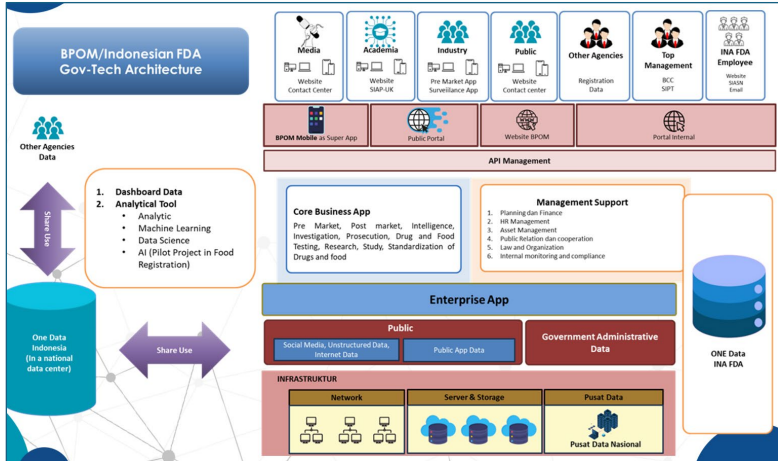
BPOM/Indonesian FDA Gov-Tech Architecture

Media
Website
Contact Center

Academia
Website
SIAP-UK

Industry
Pre Market App
Surveilance App

Public
Website
Contact center

Other Agencies
Registration
Data

Top Management
BCC
SIPT

INA FDA Employee
Website
SIASN
Email

BPOM Mobile as Super App

Public Portal

Website BPOM

Portal Internal

API Management

Other Agencies Data

Share Use

1. Dashboard Data
2. Analytical Tool
• Analytic
• Machine Learning
• Data Science
• AI (Pilot Project in Food Registration)

Core Business App
Pre Market, Post market, Intelligence, Investigation, Prosecution, Drug and Food Testing, Research, Study, Standardization of Drugs and food

Management Support
1. Planning dan Finance
2. HR Management
3. Asset Management
4. Public Relation dan cooperation
5. Law and Organization
6. Internal monitoring and compliance

Enterprise App

One Data Indonesia
(In a national data center)

Share Use

Public
Social Media, Unstructured Data, Internet Data
Public App Data

Government Administrative Data

ONE Data
INA FDA

INFRASTRUKTUR
Network
Server & Storage
Pusat Data
Pusat Data Nasional